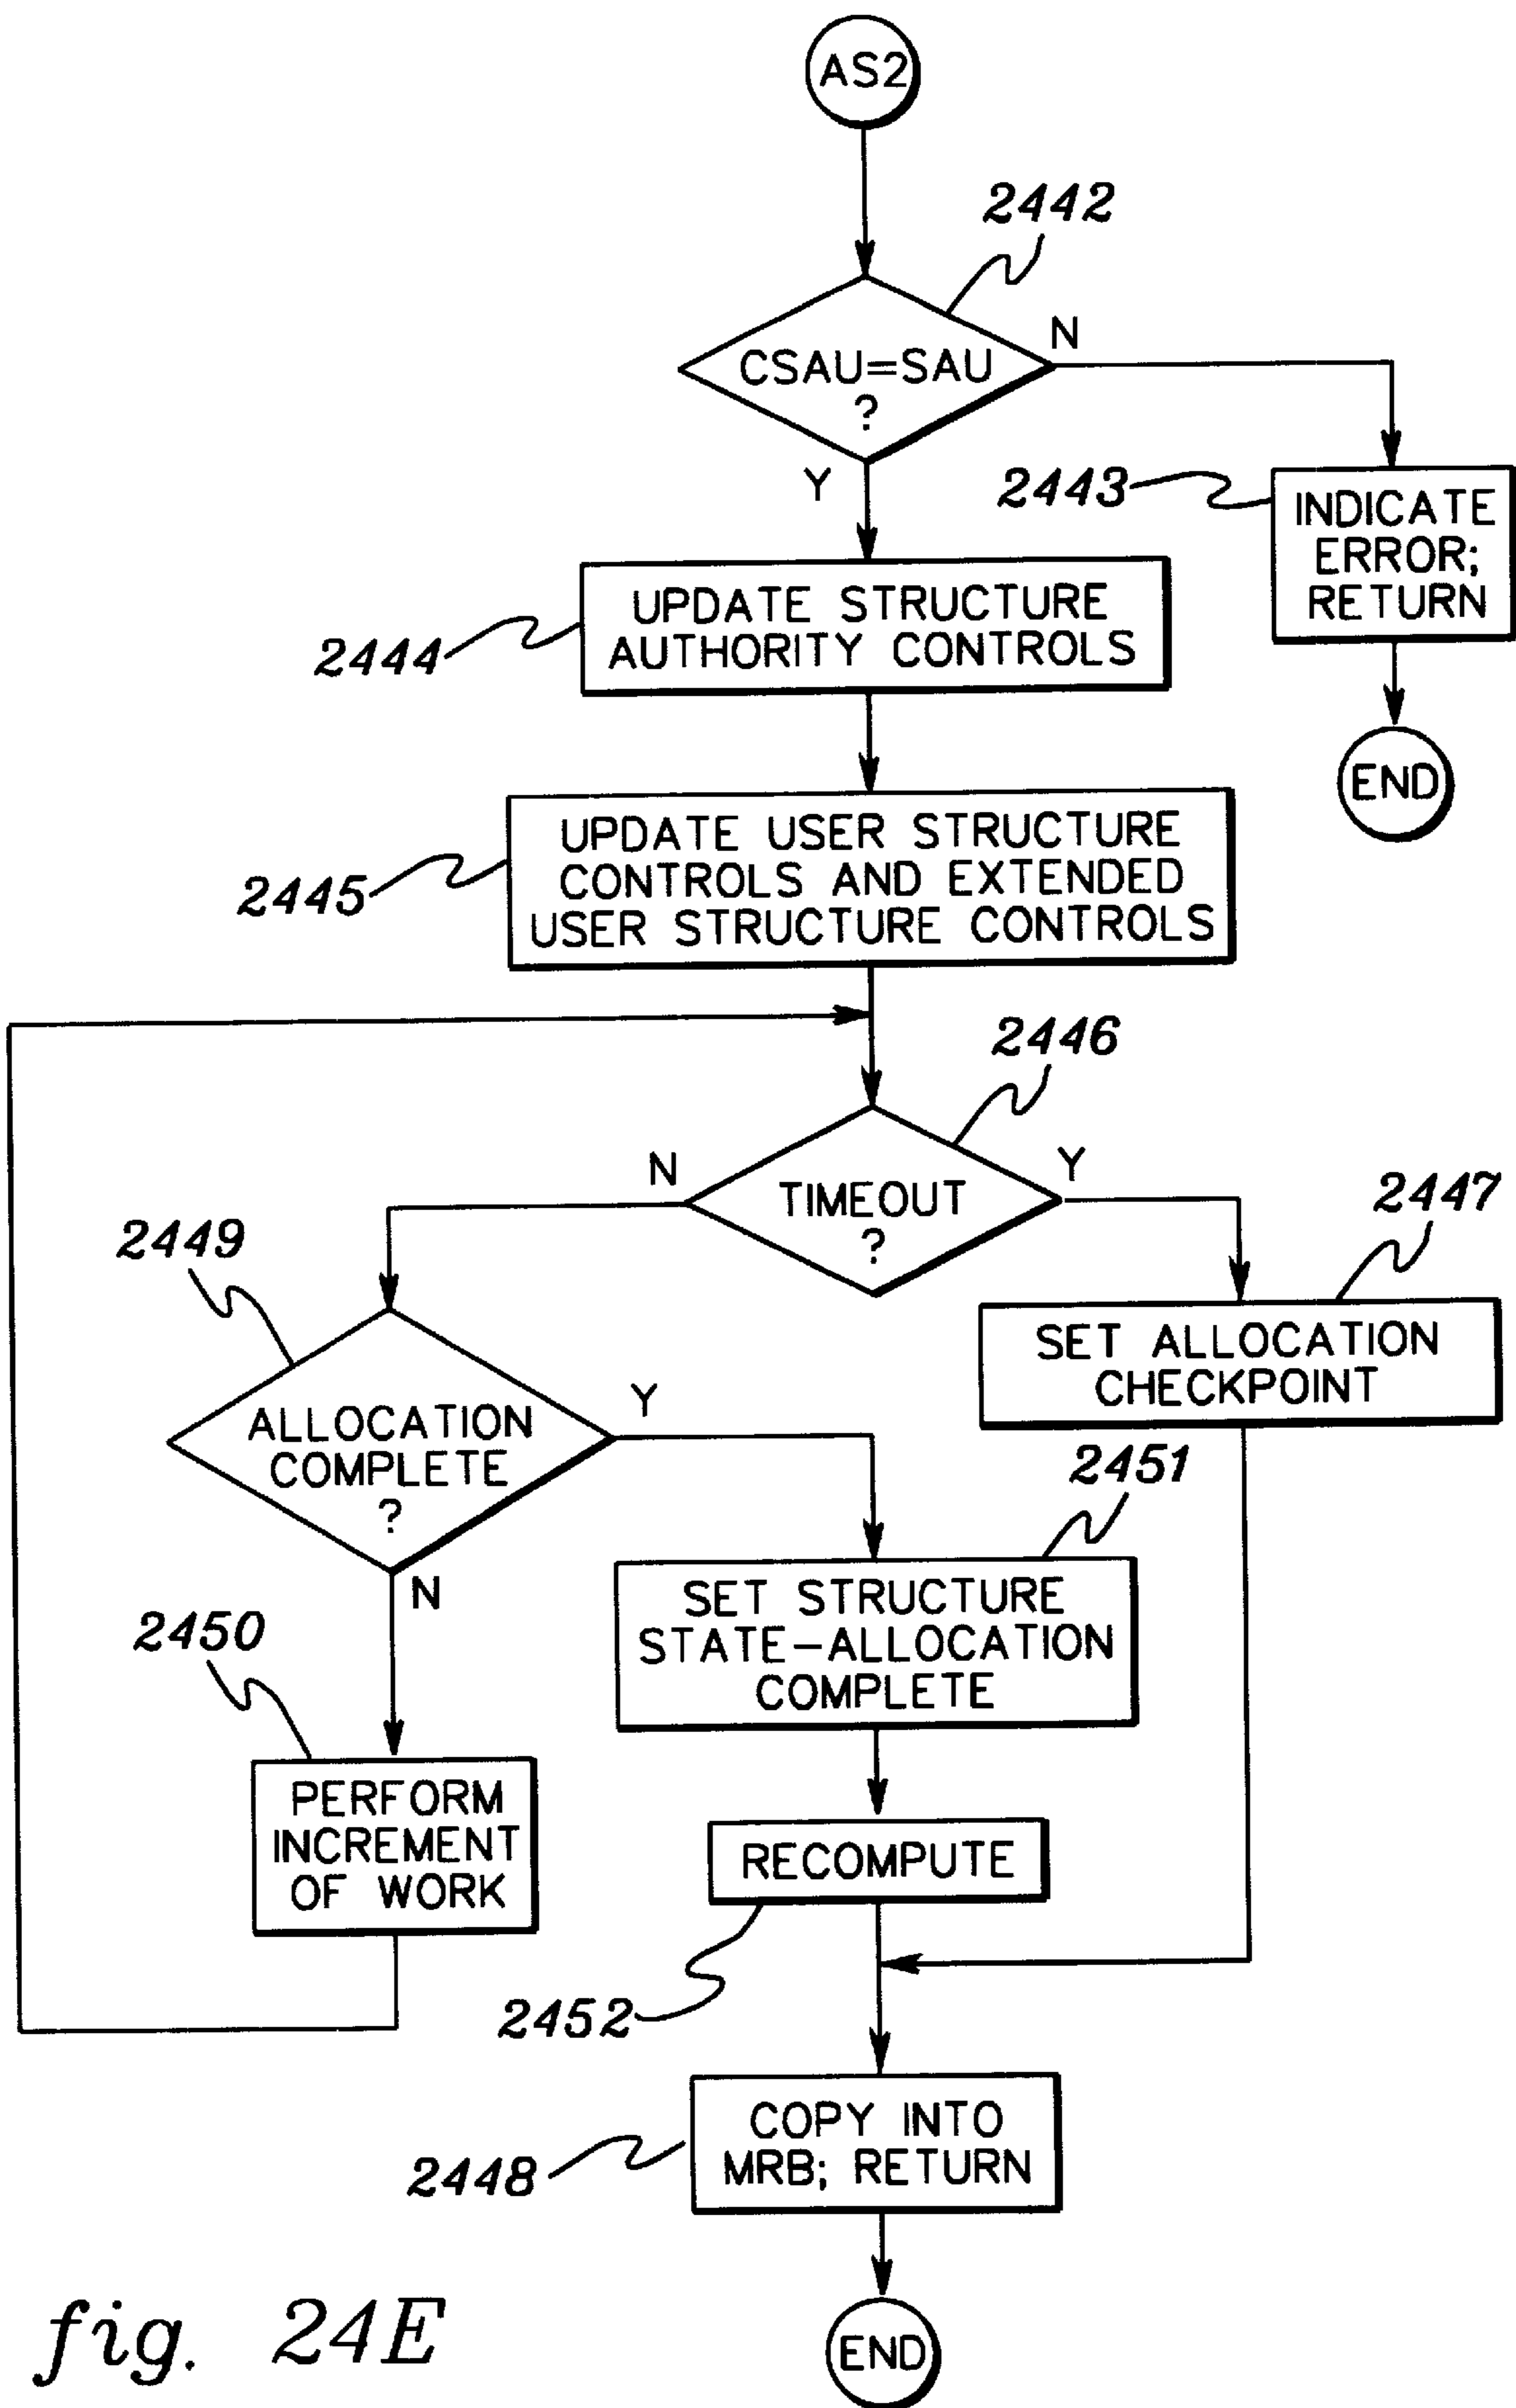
AS2

2442

CSAU=SAU ?

N

Y

2443

INDICATE ERROR; RETURN

END

2444

UPDATE STRUCTURE AUTHORITY CONTROLS

2445

UPDATE USER STRUCTURE CONTROLS AND EXTENDED USER STRUCTURE CONTROLS

2446

TIMEOUT ?

N

Y

2447

SET ALLOCATION CHECKPOINT

2449

ALLOCATION COMPLETE ?

Y

N

2451

SET STRUCTURE STATE–ALLOCATION COMPLETE

2450

PERFORM INCREMENT OF WORK

RECOMPUTE

2452

2448

COPY INTO MRB; RETURN

END

fig. 24E